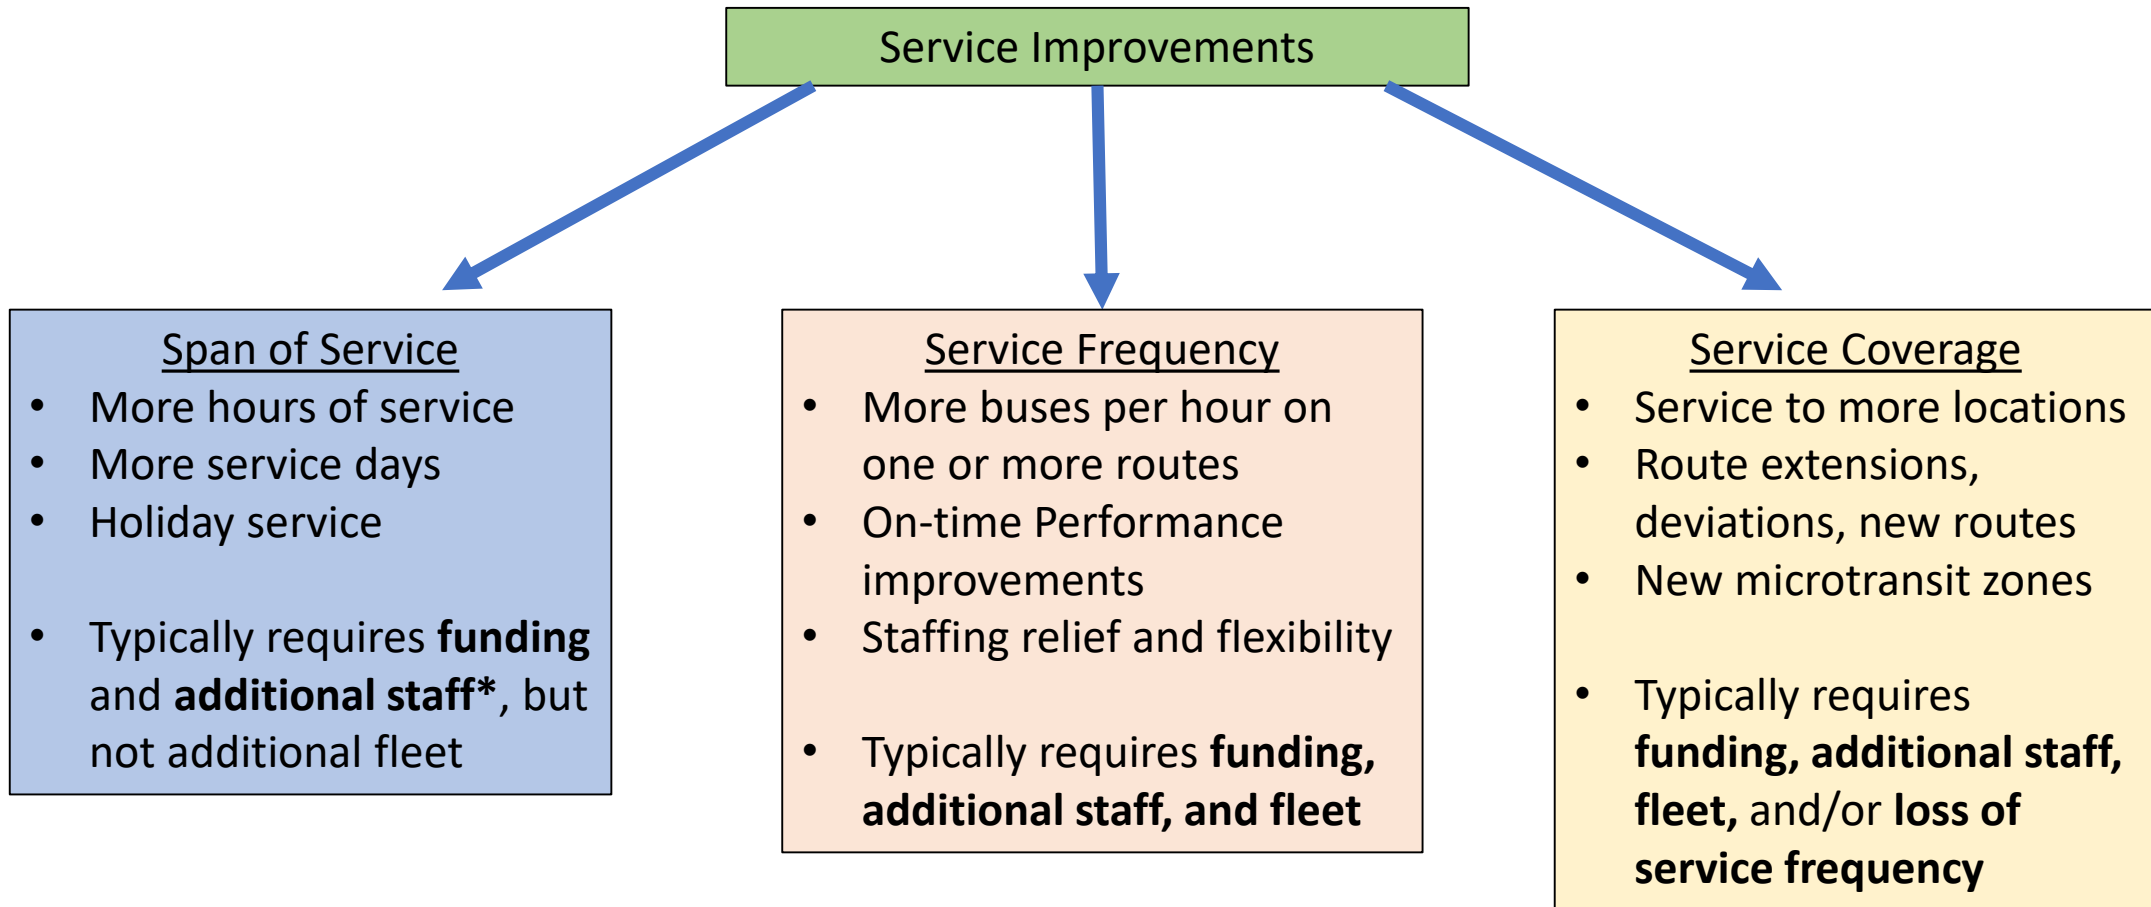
Service Improvements

Span of Service
- More hours of service
- More service days
- Holiday service

- Typically requires **funding** and **additional staff***, but not additional fleet

Service Frequency
- More buses per hour on one or more routes
- On-time Performance improvements
- Staffing relief and flexibility

- Typically requires **funding, additional staff, and fleet**

Service Coverage
- Service to more locations
- Route extensions, deviations, new routes
- New microtransit zones

- Typically requires **funding, additional staff, fleet,** and/or **loss of service frequency**